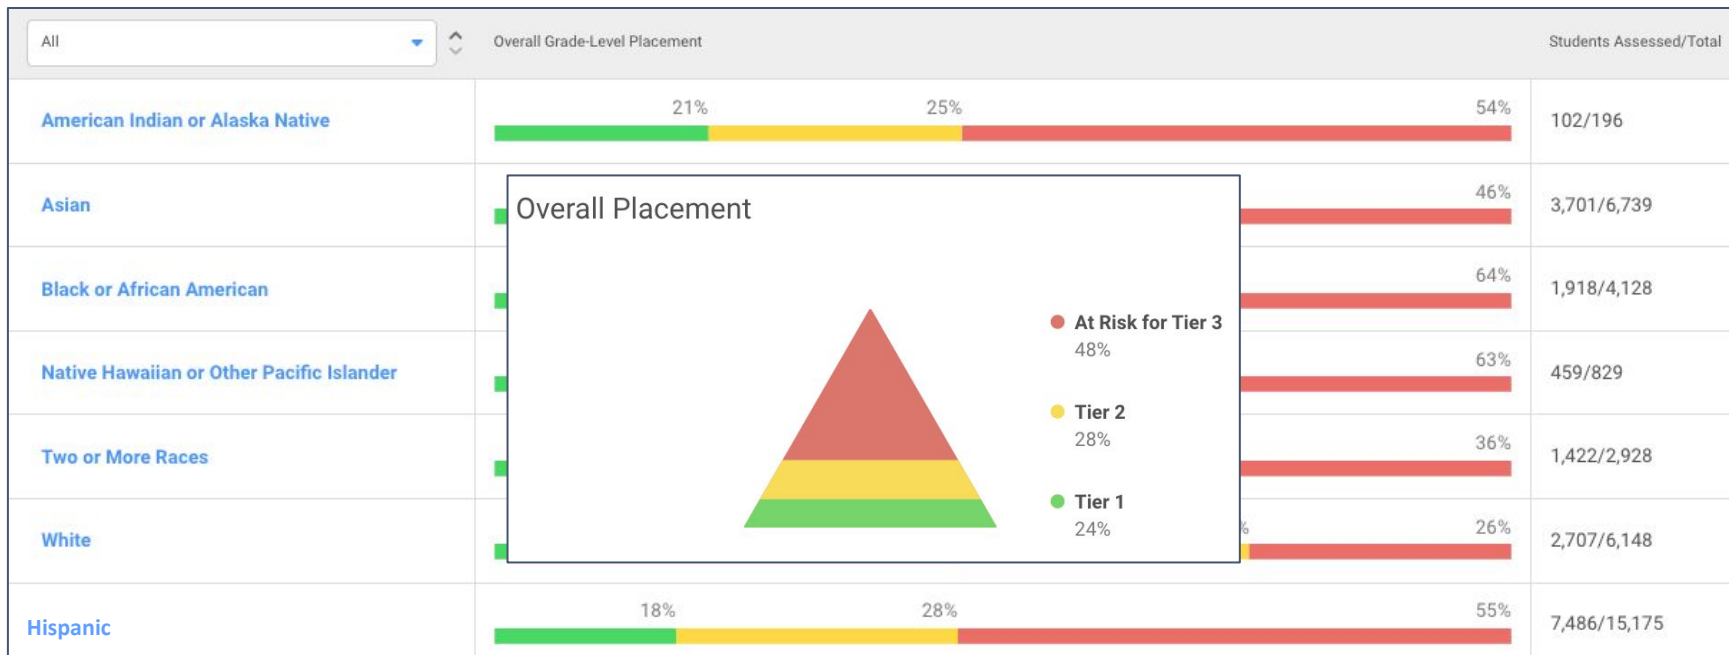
All

Overall Grade-Level Placement

Students Assessed/Total

| | | |
|---|---|---|
| American Indian or Alaska Native | 21% 25% 54% | 102/196 |
| Asian | 46% | 3,701/6,739 |
| Black or African American | 64% | 1,918/4,128 |
| Native Hawaiian or Other Pacific Islander | 63% | 459/829 |
| Two or More Races | 36% | 1,422/2,928 |
| White | 26% | 2,707/6,148 |
| Hispanic | 18% 28% 55% | 7,486/15,175 |

Overall Placement

At Risk for Tier 3
48%

Tier 2
28%

Tier 1
24%